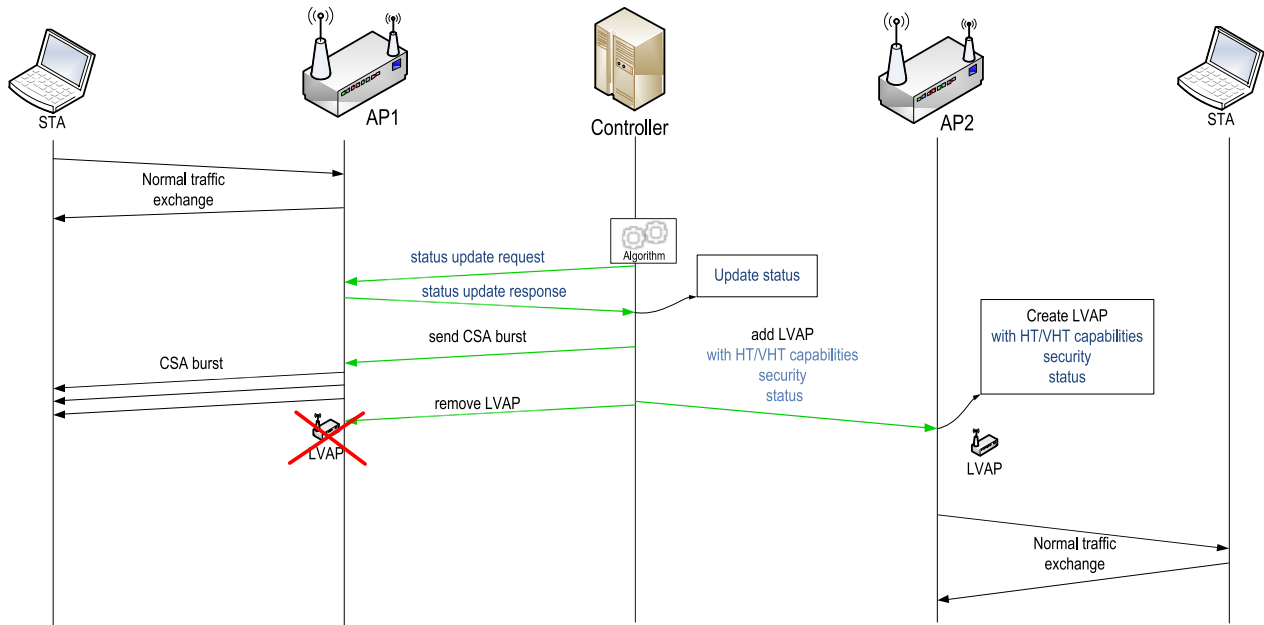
STA

AP1

Controller

AP2

STA

Normal traffic exchange

Algorithm

status update request

Update status

status update response

send CSA burst

add LVAP
with HT/VHT capabilities
security
status

Create LVAP
with HT/VHT capabilities
security
status

CSA burst

remove LVAP

LVAP

LVAP

Normal traffic exchange